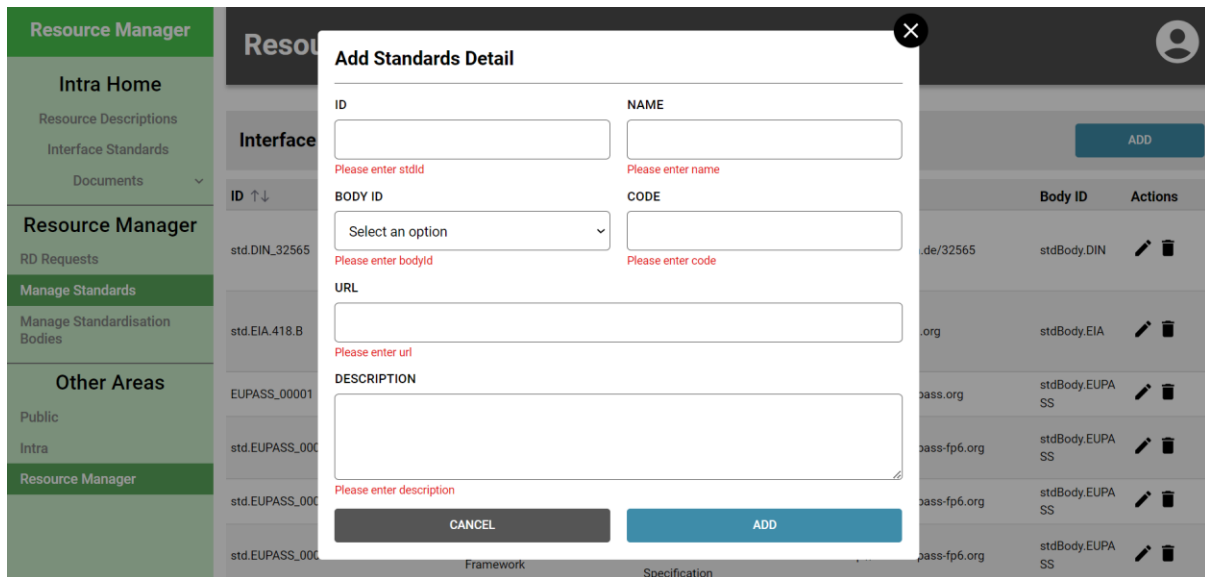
Resource Manager

Intra Home

Resource Descriptions

Interface Standards

Documents

Resource Manager

RD Requests

Manage Standards

Manage Standardisation Bodies

Other Areas

Public

Intra

Resource Manager

Resou

Interface

ADD

| ID ↑↓ | | | Body ID | Actions |
|---|---|---|---|---|
| std.DIN_32565 | | .de/32565 | stdBody.DIN | |
| std.EIA.418.B | | .org | stdBody.EIA | |
| EUPASS_00001 | | pass.org | stdBody.EUPASS | |
| std.EUPASS_000 | | pass-fp6.org | stdBody.EUPASS | |
| std.EUPASS_000 | | pass-fp6.org | stdBody.EUPASS | |
| std.EUPASS_000 | Framework | Specification pass-fp6.org | stdBody.EUPASS | |

Add Standards Detail

ID

Please enter stdId

NAME

Please enter name

BODY ID

Select an option

Please enter bodyId

CODE

Please enter code

URL

Please enter url

DESCRIPTION

Please enter description

CANCEL

ADD